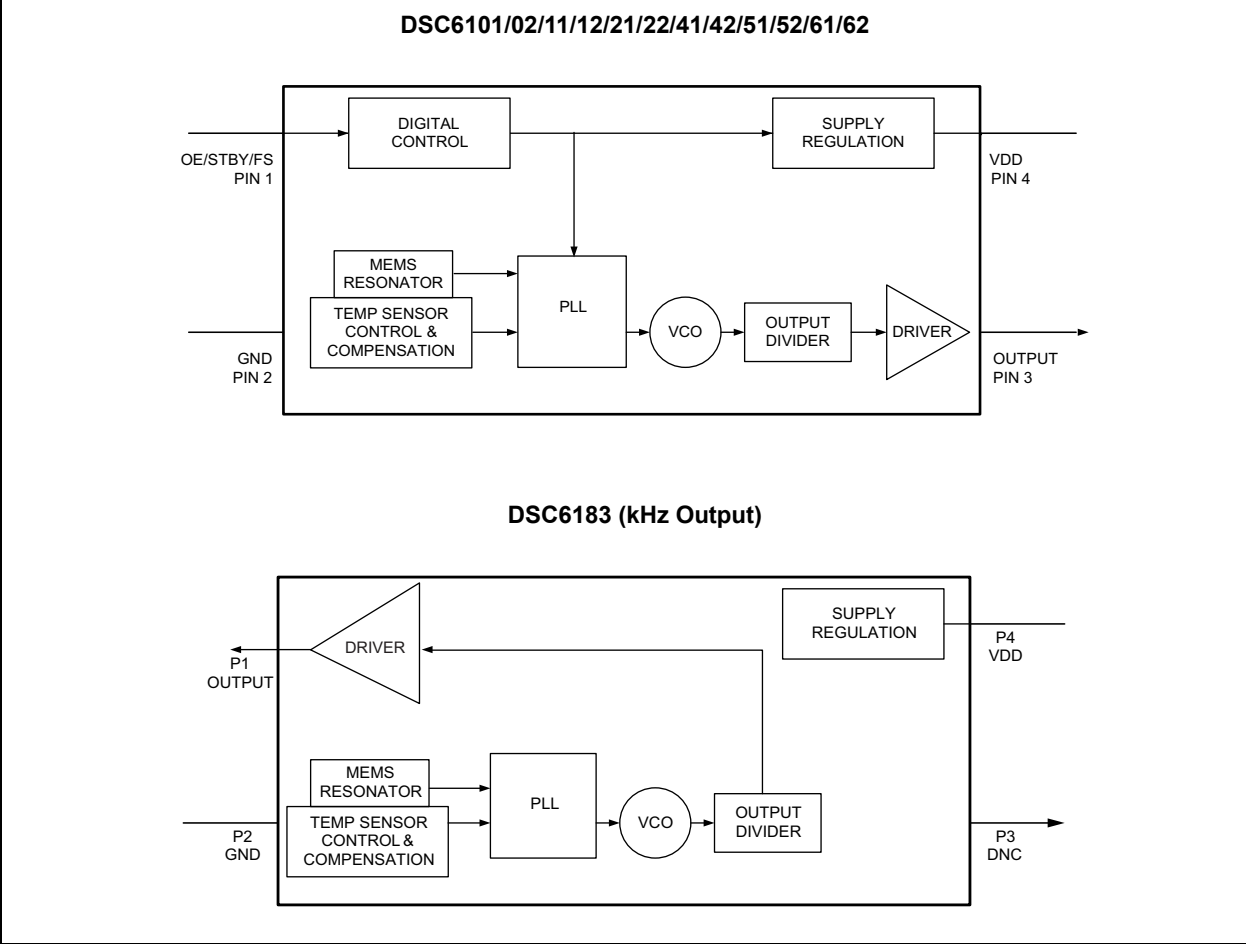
DSC6101/02/11/12/21/22/41/42/51/52/61/62

DIGITAL CONTROL

SUPPLY REGULATION

OE/STBY/FS PIN 1

VDD PIN 4

MEMS RESONATOR

TEMP SENSOR CONTROL & COMPENSATION

PLL

VCO

OUTPUT DIVIDER

DRIVER

GND PIN 2

OUTPUT PIN 3

DSC6183 (kHz Output)

SUPPLY REGULATION

DRIVER

P1 OUTPUT

P4 VDD

MEMS RESONATOR

TEMP SENSOR CONTROL & COMPENSATION

PLL

VCO

OUTPUT DIVIDER

P2 GND

P3 DNC